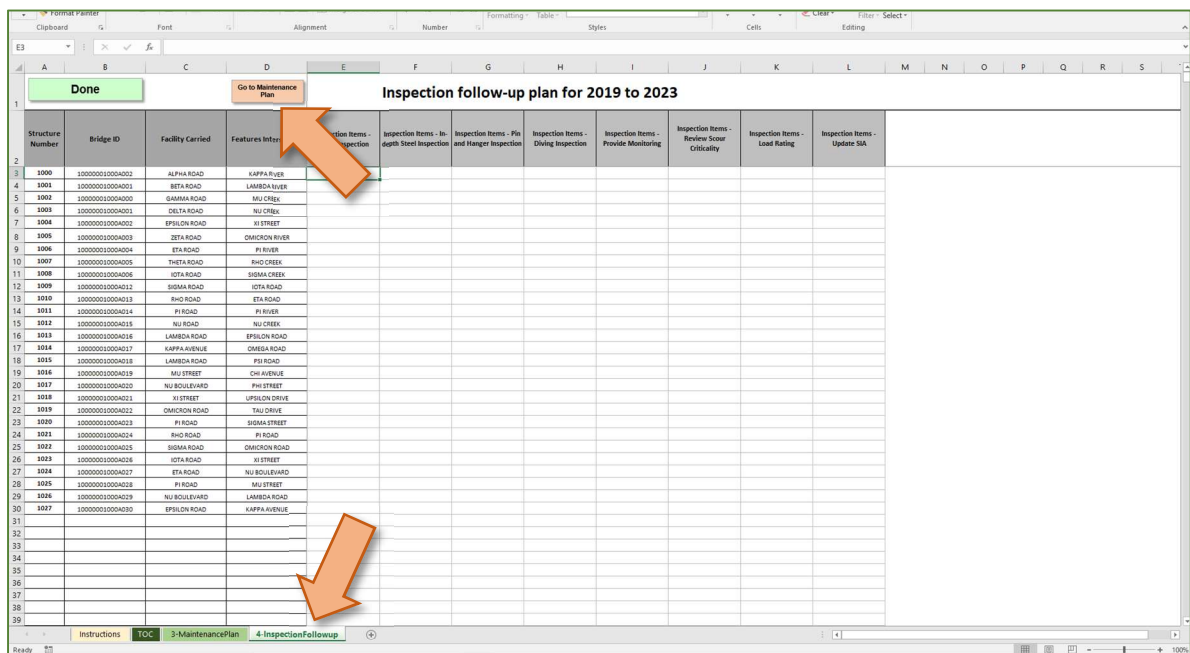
Format Painter
Clipboard Font Alignment Number Formatting Table Styles Cells Clear Filter Select Editing

E3

| | A | B | C | D | E | F | G | H | I | J | K | L | M | N | O | P | Q | R | S |
|---|---|---|---|---|---|---|---|---|---|---|---|---|---|---|---|---|---|---|---|

Done

Go to Maintenance Plan

Inspection follow-up plan for 2019 to 2023

| Structure Number | Bridge ID | Facility Carried | Features Inter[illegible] | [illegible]ction Items - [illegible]nspection | Inspection Items - In-depth Steel Inspection | Inspection Items - Pin and Hanger Inspection | Inspection Items - Diving Inspection | Inspection Items - Provide Monitoring | Inspection Items - Review Scour Criticality | Inspection Items - Load Rating | Inspection Items - Update SIA |
|---|---|---|---|---|---|---|---|---|---|---|---|
| 1000 | 10000001000A002 | ALPHA ROAD | KAPPA RIVER | | | | | | | | |
| 1001 | 10000001000A001 | BETA ROAD | LAMBDA RIVER | | | | | | | | |
| 1002 | 10000001000A000 | GAMMA ROAD | MU CREEK | | | | | | | | |
| 1003 | 10000001000A001 | DELTA ROAD | NU CREEK | | | | | | | | |
| 1004 | 10000001000A002 | EPSILON ROAD | XI STREET | | | | | | | | |
| 1005 | 10000001000A003 | ZETA ROAD | OMICRON RIVER | | | | | | | | |
| 1006 | 10000001000A004 | ETA ROAD | PI RIVER | | | | | | | | |
| 1007 | 10000001000A005 | THETA ROAD | RHO CREEK | | | | | | | | |
| 1008 | 10000001000A006 | IOTA ROAD | SIGMA CREEK | | | | | | | | |
| 1009 | 10000001000A012 | SIGMA ROAD | IOTA ROAD | | | | | | | | |
| 1010 | 10000001000A013 | RHO ROAD | ETA ROAD | | | | | | | | |
| 1011 | 10000001000A014 | PI ROAD | PI RIVER | | | | | | | | |
| 1012 | 10000001000A015 | NU ROAD | NU CREEK | | | | | | | | |
| 1013 | 10000001000A016 | LAMBDA ROAD | EPSILON ROAD | | | | | | | | |
| 1014 | 10000001000A017 | KAPPA AVENUE | OMEGA ROAD | | | | | | | | |
| 1015 | 10000001000A018 | LAMBDA ROAD | PSI ROAD | | | | | | | | |
| 1016 | 10000001000A019 | MU STREET | CHI AVENUE | | | | | | | | |
| 1017 | 10000001000A020 | NU BOULEVARD | PHI STREET | | | | | | | | |
| 1018 | 10000001000A021 | XI STREET | UPSILON DRIVE | | | | | | | | |
| 1019 | 10000001000A022 | OMICRON ROAD | TAU DRIVE | | | | | | | | |
| 1020 | 10000001000A023 | PI ROAD | SIGMA STREET | | | | | | | | |
| 1021 | 10000001000A024 | RHO ROAD | PI ROAD | | | | | | | | |
| 1022 | 10000001000A025 | SIGMA ROAD | OMICRON ROAD | | | | | | | | |
| 1023 | 10000001000A026 | IOTA ROAD | XI STREET | | | | | | | | |
| 1024 | 10000001000A027 | ETA ROAD | NU BOULEVARD | | | | | | | | |
| 1025 | 10000001000A028 | PI ROAD | MU STREET | | | | | | | | |
| 1026 | 10000001000A029 | NU BOULEVARD | LAMBDA ROAD | | | | | | | | |
| 1027 | 10000001000A030 | EPSILON ROAD | KAPPA AVENUE | | | | | | | | |

Instructions | TOC | 3-MaintenancePlan | 4-InspectionFollowup

Ready 100%